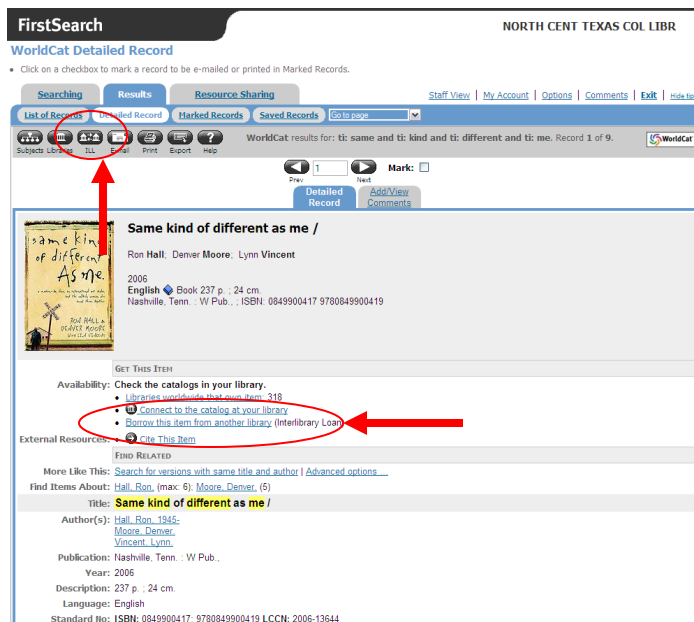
FirstSearch

NORTH CENT TEXAS COL LIBR

WorldCat Detailed Record

• Click on a checkbox to mark a record to be e-mailed or printed in Marked Records.

Searching | Results | Resource Sharing

Staff View | My Account | Options | Comments | Exit | Hide tips

List of Records | Detailed Record | Marked Records | Saved Records | Go to page

Subjects | Libraries | ILL | E-mail | Print | Export | Help

WorldCat results for: ti: same and ti: kind and ti: different and ti: me. Record 1 of 9.

WorldCat

Prev 1 Next Mark:

Detailed Record | Add/View Comments

same kind of different As me.

RON HALL & DENVER MOORE

Same kind of different as me /

Ron Hall; Denver Moore; Lynn Vincent

2006
English Book 237 p. ; 24 cm.
Nashville, Tenn. : W Pub., ; ISBN: 0849900417 9780849900419

GET THIS ITEM

Availability: Check the catalogs in your library.
• Libraries worldwide that own item: 318
• Connect to the catalog at your library
• Borrow this item from another library (Interlibrary Loan)

External Resources: Cite This Item

FIND RELATED

More Like This: Search for versions with same title and author | Advanced options ...

Find Items About: Hall, Ron. (max: 6); Moore, Denver. (5)

Title: Same kind of different as me /

Author(s): Hall, Ron, 1945-
Moore, Denver.
Vincent, Lynn.

Publication: Nashville, Tenn. : W Pub.,

Year: 2006

Description: 237 p. ; 24 cm.

Language: English

Standard No: ISBN: 0849900417; 9780849900419 LCCN: 2006-13644